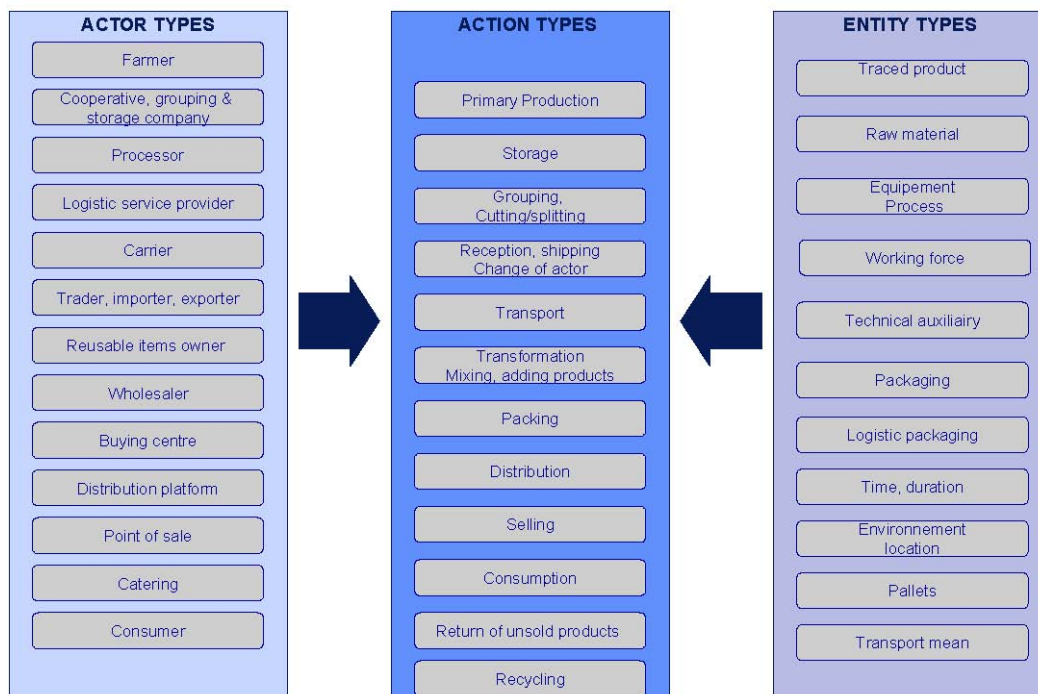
ACTOR TYPES

Farmer

Cooperative, grouping & storage company

Processor

Logistic service provider

Carrier

Trader, importer, exporter

Reusable items owner

Wholesaler

Buying centre

Distribution platform

Point of sale

Catering

Consumer

ACTION TYPES

Primary Production

Storage

Grouping, Cutting/splitting

Reception, shipping Change of actor

Transport

Transformation Mixing, adding products

Packing

Distribution

Selling

Consumption

Return of unsold products

Recycling

ENTITY TYPES

Traced product

Raw material

Equipement Process

Working force

Technical auxiliairy

Packaging

Logistic packaging

Time, duration

Environnement location

Pallets

Transport mean